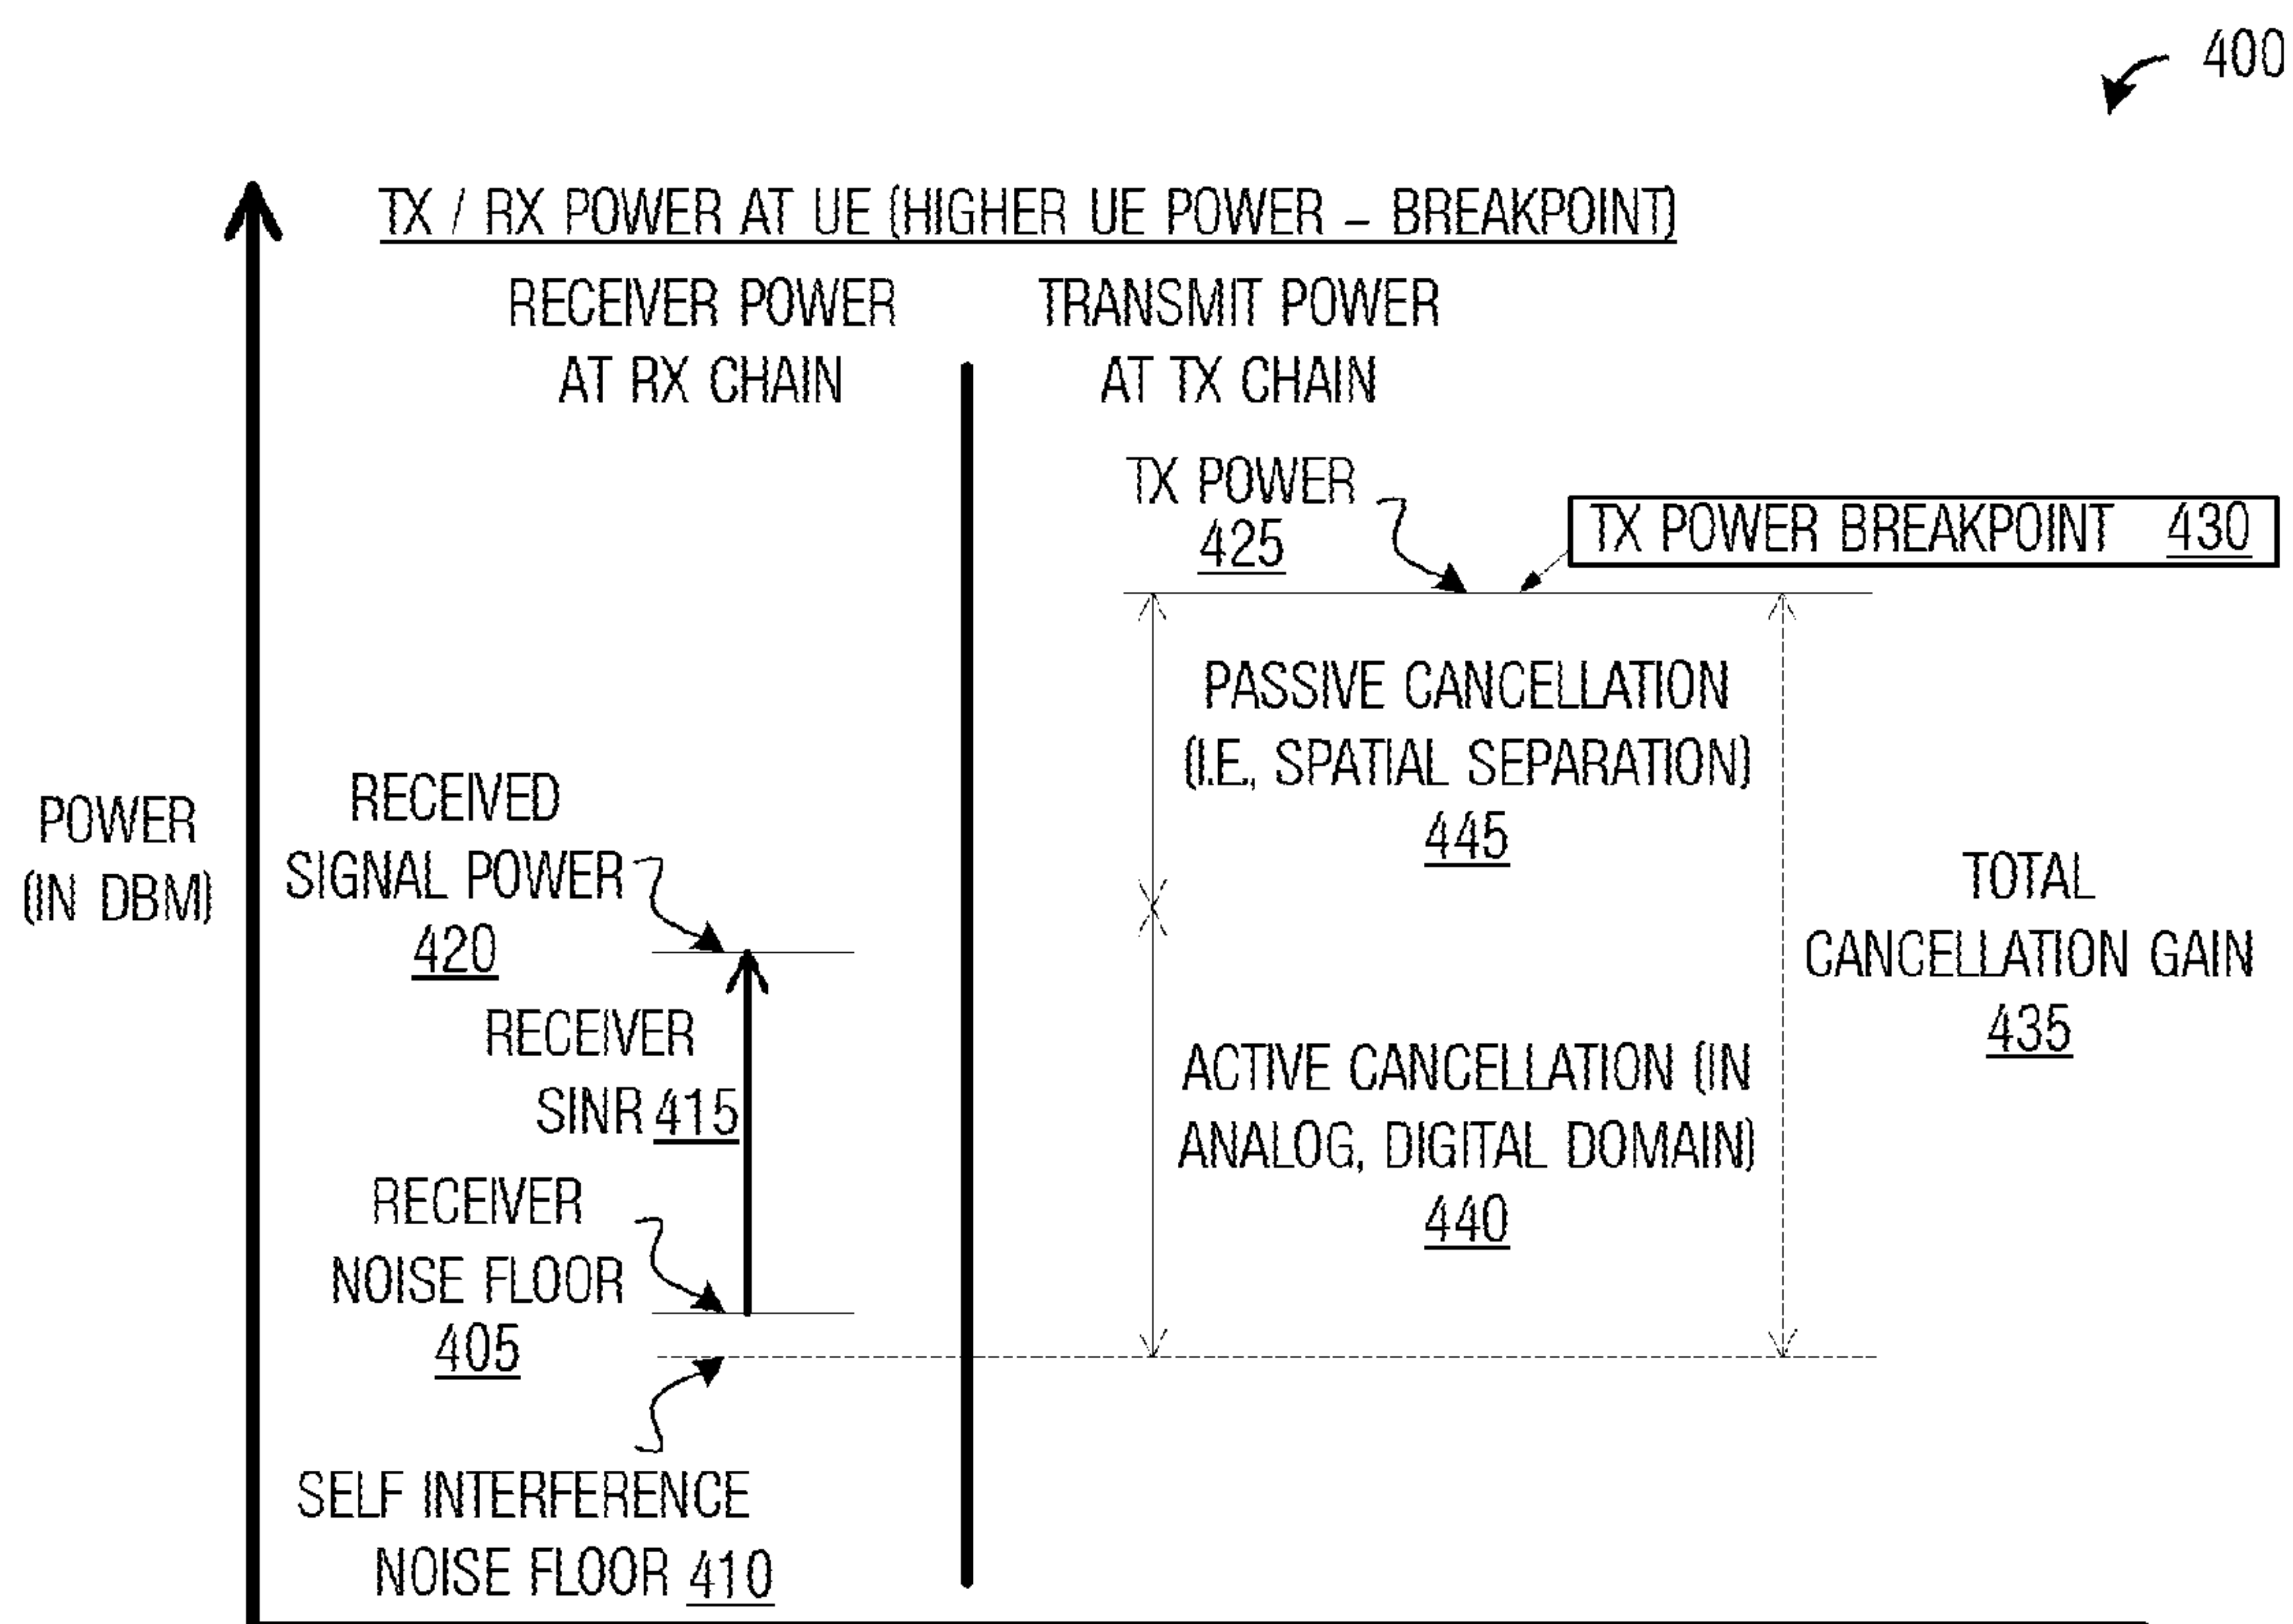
400

TX / RX POWER AT UE (HIGHER UE POWER – BREAKPOINT)

RECEIVER POWER AT RX CHAIN

TRANSMIT POWER AT TX CHAIN

TX POWER 425

TX POWER BREAKPOINT 430

PASSIVE CANCELLATION (I.E., SPATIAL SEPARATION) 445

POWER (IN DBM)

RECEIVED SIGNAL POWER 420

TOTAL CANCELLATION GAIN 435

RECEIVER SINR 415

ACTIVE CANCELLATION (IN ANALOG, DIGITAL DOMAIN) 440

RECEIVER NOISE FLOOR 405

SELF INTERFERENCE NOISE FLOOR 410